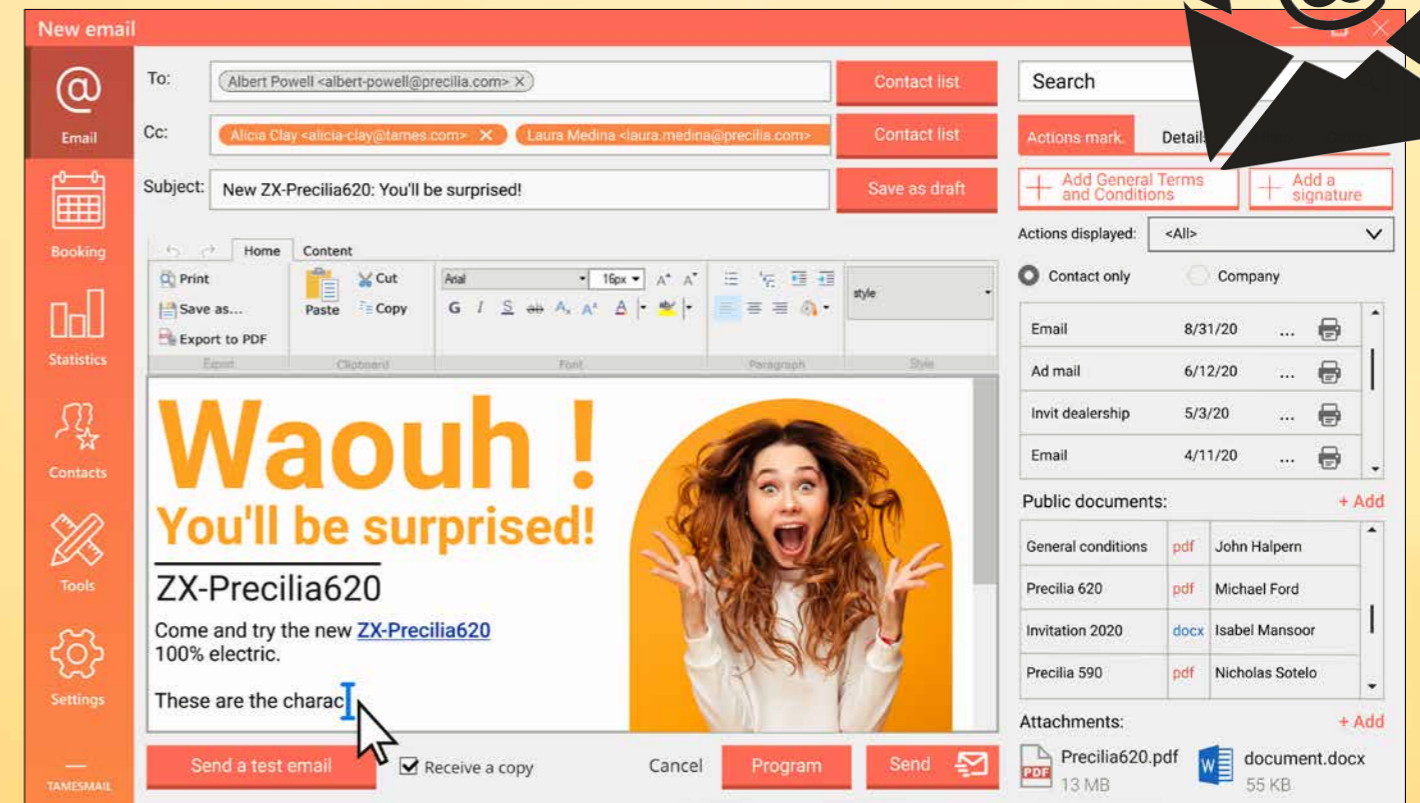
New email

Email

Booking

Statistics

Contacts

Tools

Settings

TAMESMAIL

To: Albert Powell <albert-powell@precilia.com>

Contact list

Cc: Alicia Clay <alicia-clay@tames.com> Laura Medina <laura.medina@precilia.com>

Contact list

Subject: New ZX-Precilia620: You'll be surprised!

Save as draft

Home Content

Print
Save as...
Export to PDF
Export

Paste
Cut
Copy
Clipboard

Arial 16px
G I S A
Font

Paragraph

style
Style

Waouh !
You'll be surprised!

ZX-Precilia620

Come and try the new ZX-Precilia620
100% electric.

These are the charac

Send a test email

Receive a copy

Cancel

Program

Send

Search

Actions mark. Detail

Add General Terms and Conditions

Add a signature

Actions displayed: <All>

Contact only Company

| Email | 8/31/20 | ... |
|---|---|---|
| Ad mail | 6/12/20 | ... |
| Invit dealership | 5/3/20 | ... |
| Email | 4/11/20 | ... |

Public documents:
+ Add

| General conditions | pdf | John Halpern |
|---|---|---|
| Precilia 620 | pdf | Michael Ford |
| Invitation 2020 | docx | Isabel Mansoor |
| Precilia 590 | pdf | Nicholas Sotelo |

Attachments:
+ Add

PDF Precilia620.pdf
13 MB

W document.docx
55 KB